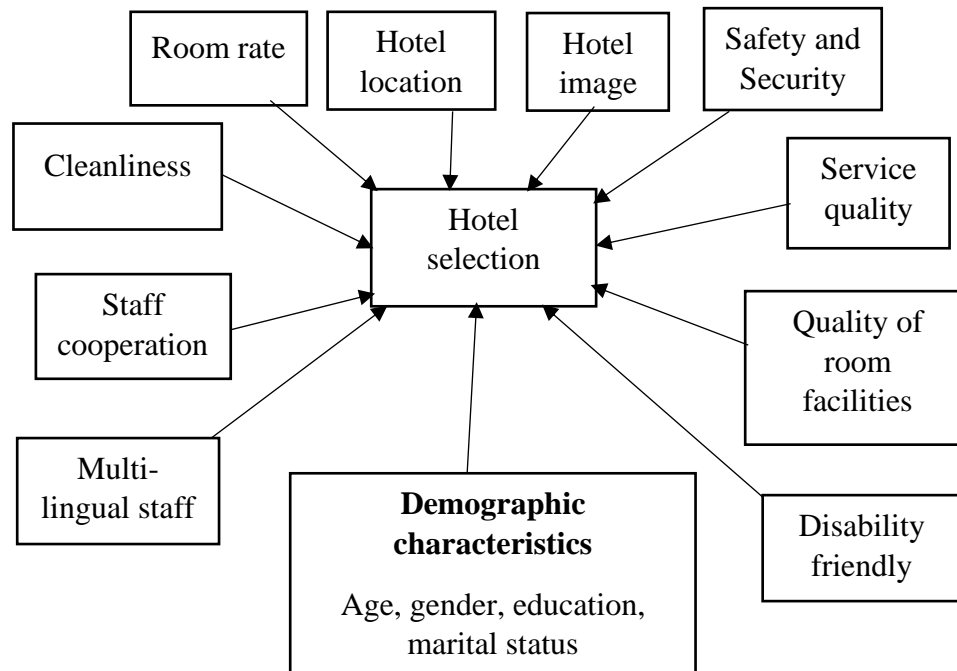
Room rate

Hotel location

Hotel image

Safety and Security

Cleanliness

Hotel selection

Service quality

Staff cooperation

Quality of room facilities

Multi-lingual staff

**Demographic characteristics**

Age, gender, education, marital status

Disability friendly